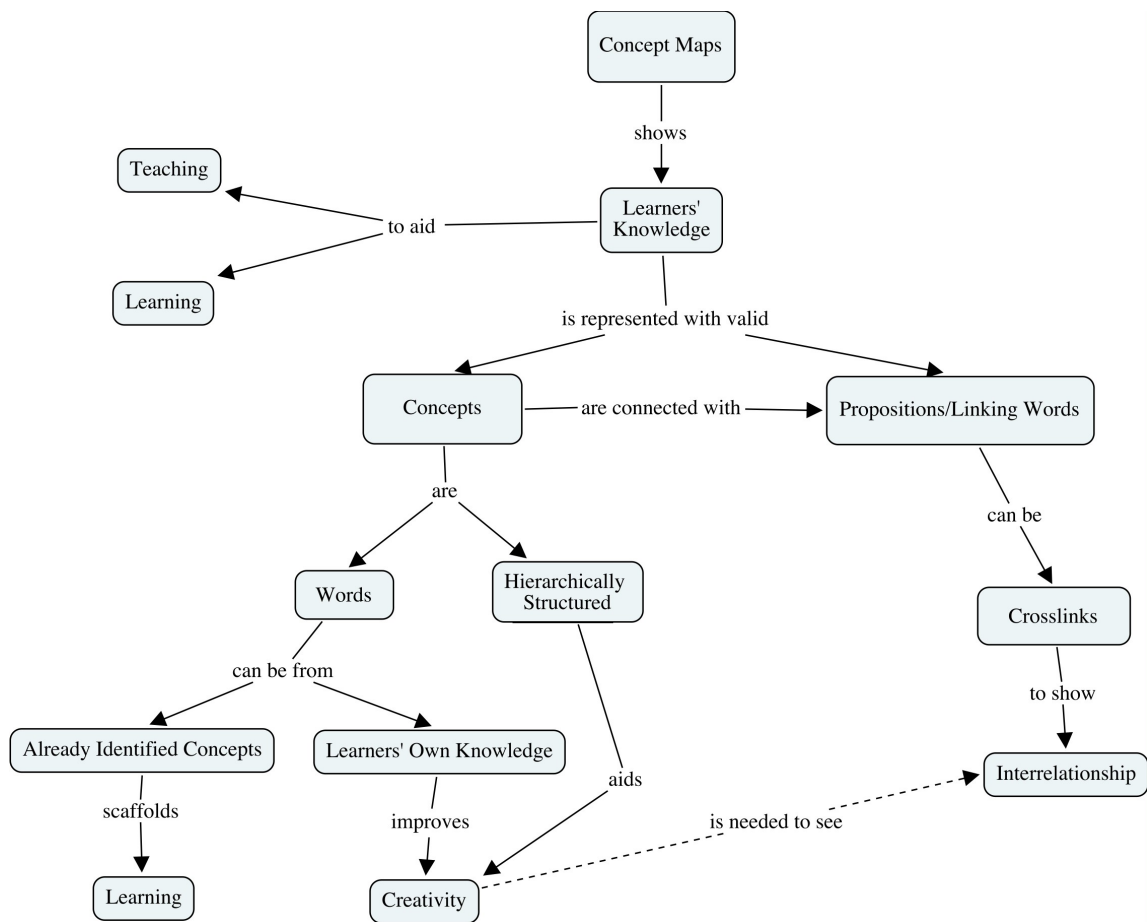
Concept Maps

shows

Learners' Knowledge

to aid

Teaching

Learning

is represented with valid

Concepts

are connected with

Propositions/Linking Words

are

Words

Hierarchically Structured

can be

Crosslinks

to show

Interrelationship

can be from

Already Identified Concepts

Learners' Own Knowledge

aids

scaffolds

improves

is needed to see

Learning

Creativity